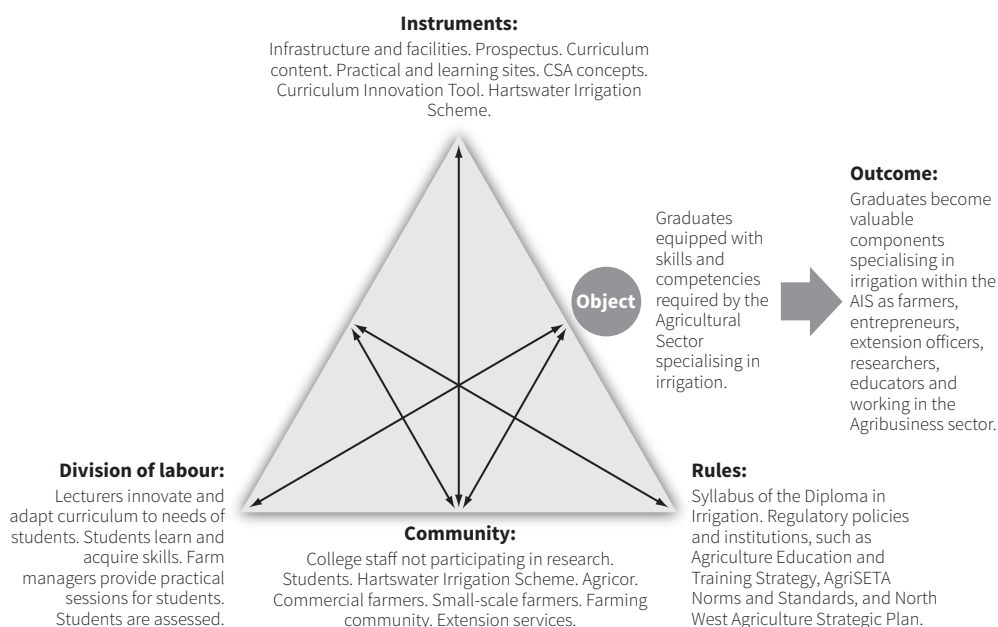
**Instruments:**
Infrastructure and facilities. Prospectus. Curriculum content. Practical and learning sites. CSA concepts. Curriculum Innovation Tool. Hartswater Irrigation Scheme.

Object

Graduates equipped with skills and competencies required by the Agricultural Sector specialising in irrigation.

**Outcome:**
Graduates become valuable components specialising in irrigation within the AIS as farmers, entrepreneurs, extension officers, researchers, educators and working in the Agribusiness sector.

**Division of labour:**
Lecturers innovate and adapt curriculum to needs of students. Students learn and acquire skills. Farm managers provide practical sessions for students. Students are assessed.

**Community:**
College staff not participating in research. Students. Hartswater Irrigation Scheme. Agricor. Commercial farmers. Small-scale farmers. Farming community. Extension services.

**Rules:**
Syllabus of the Diploma in Irrigation. Regulatory policies and institutions, such as Agriculture Education and Training Strategy, AgriSETA Norms and Standards, and North West Agriculture Strategic Plan.